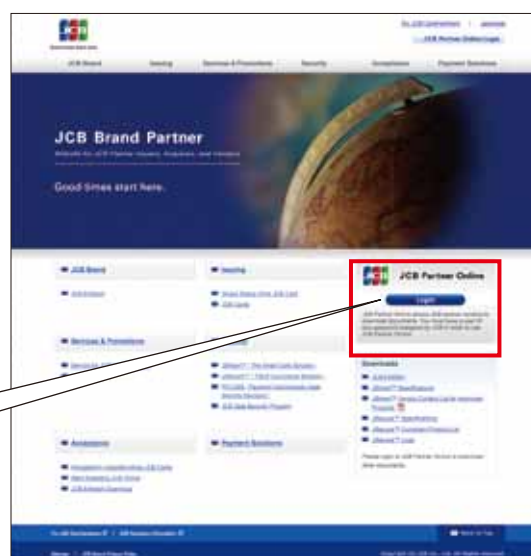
JCB

JCB Brand

Issuing

Services & Promotions

Security

Acceptance

Payment Solutions

JCB Brand Partner

Good times start here.

JCB Brand

Issuing

JCB Partner Online

Login

Services & Promotions

Downloads

Acceptance

Payment Solutions

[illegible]